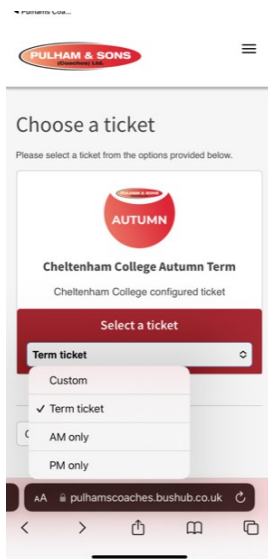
◂ Pulhams Coa...

PULHAM & SONS (Coaches) Ltd.

Choose a ticket

Please select a ticket from the options provided below.

PULHAM & SONS
AUTUMN

Cheltenham College Autumn Term

Cheltenham College configured ticket

Select a ticket

Term ticket

Custom

✓ Term ticket

AM only

PM only

AA pulhamscoaches.bushub.co.uk